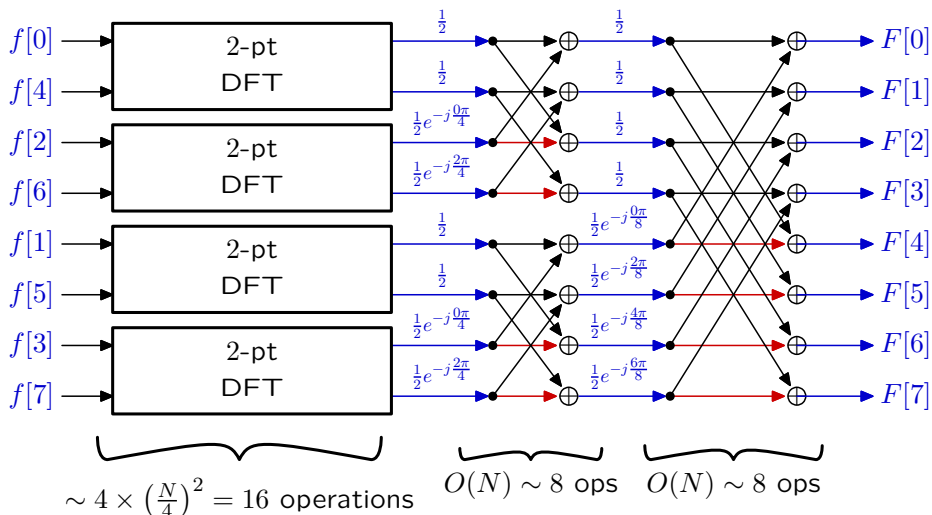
$f[0]$
$f[4]$
$f[2]$
$f[6]$
$f[1]$
$f[5]$
$f[3]$
$f[7]$

2-pt DFT
2-pt DFT
2-pt DFT
2-pt DFT

$\frac{1}{2}$
$\frac{1}{2}$
$\frac{1}{2}e^{-j\frac{0\pi}{4}}$
$\frac{1}{2}e^{-j\frac{2\pi}{4}}$
$\frac{1}{2}$
$\frac{1}{2}$
$\frac{1}{2}e^{-j\frac{0\pi}{4}}$
$\frac{1}{2}e^{-j\frac{2\pi}{4}}$

$\frac{1}{2}$
$\frac{1}{2}$
$\frac{1}{2}$
$\frac{1}{2}$
$\frac{1}{2}e^{-j\frac{0\pi}{8}}$
$\frac{1}{2}e^{-j\frac{2\pi}{8}}$
$\frac{1}{2}e^{-j\frac{4\pi}{8}}$
$\frac{1}{2}e^{-j\frac{6\pi}{8}}$

$F[0]$
$F[1]$
$F[2]$
$F[3]$
$F[4]$
$F[5]$
$F[6]$
$F[7]$

$\sim 4 \times \left(\frac{N}{4}\right)^2 = 16$ operations
$O(N) \sim 8$ ops
$O(N) \sim 8$ ops